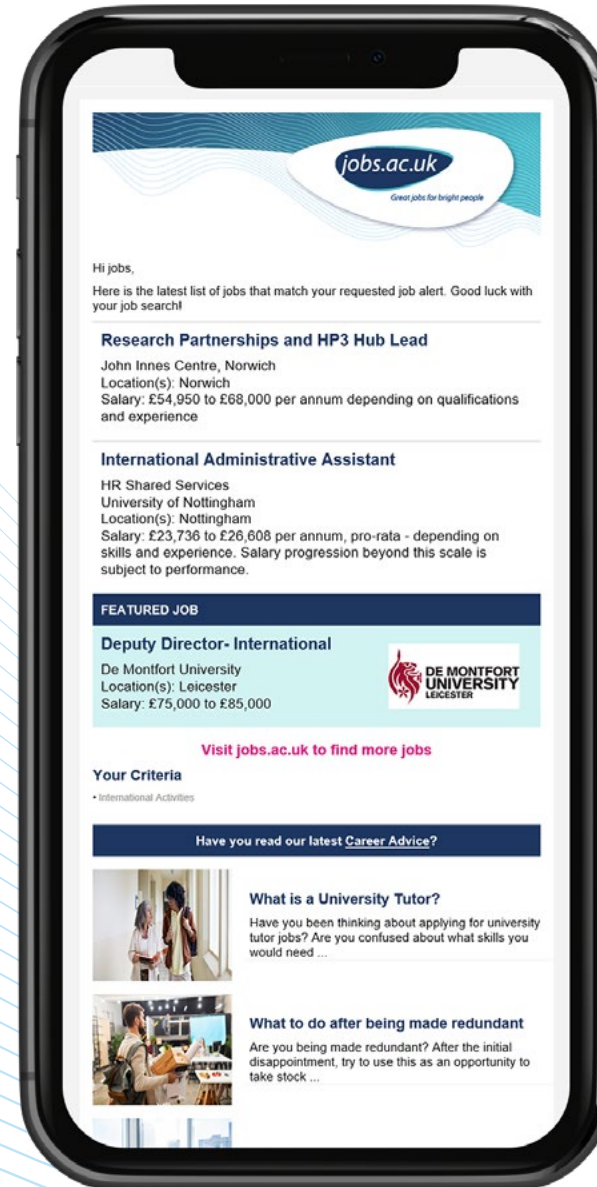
jobs.ac.uk
Great jobs for bright people

Hi jobs,

Here is the latest list of jobs that match your requested job alert. Good luck with your job search!

Research Partnerships and HP3 Hub Lead
John Innes Centre, Norwich
Location(s): Norwich
Salary: £54,950 to £68,000 per annum depending on qualifications and experience

International Administrative Assistant
HR Shared Services
University of Nottingham
Location(s): Nottingham
Salary: £23,736 to £26,608 per annum, pro-rata - depending on skills and experience. Salary progression beyond this scale is subject to performance.

FEATURED JOB
Deputy Director- International
De Montfort University
Location(s): Leicester
Salary: £75,000 to £85,000

DE MONTFORT UNIVERSITY LEICESTER

Visit jobs.ac.uk to find more jobs

Your Criteria
• International Activities

Have you read our latest Career Advice?

What is a University Tutor?
Have you been thinking about applying for university tutor jobs? Are you confused about what skills you would need ...

What to do after being made redundant
Are you being made redundant? After the initial disappointment, try to use this as an opportunity to take stock ...